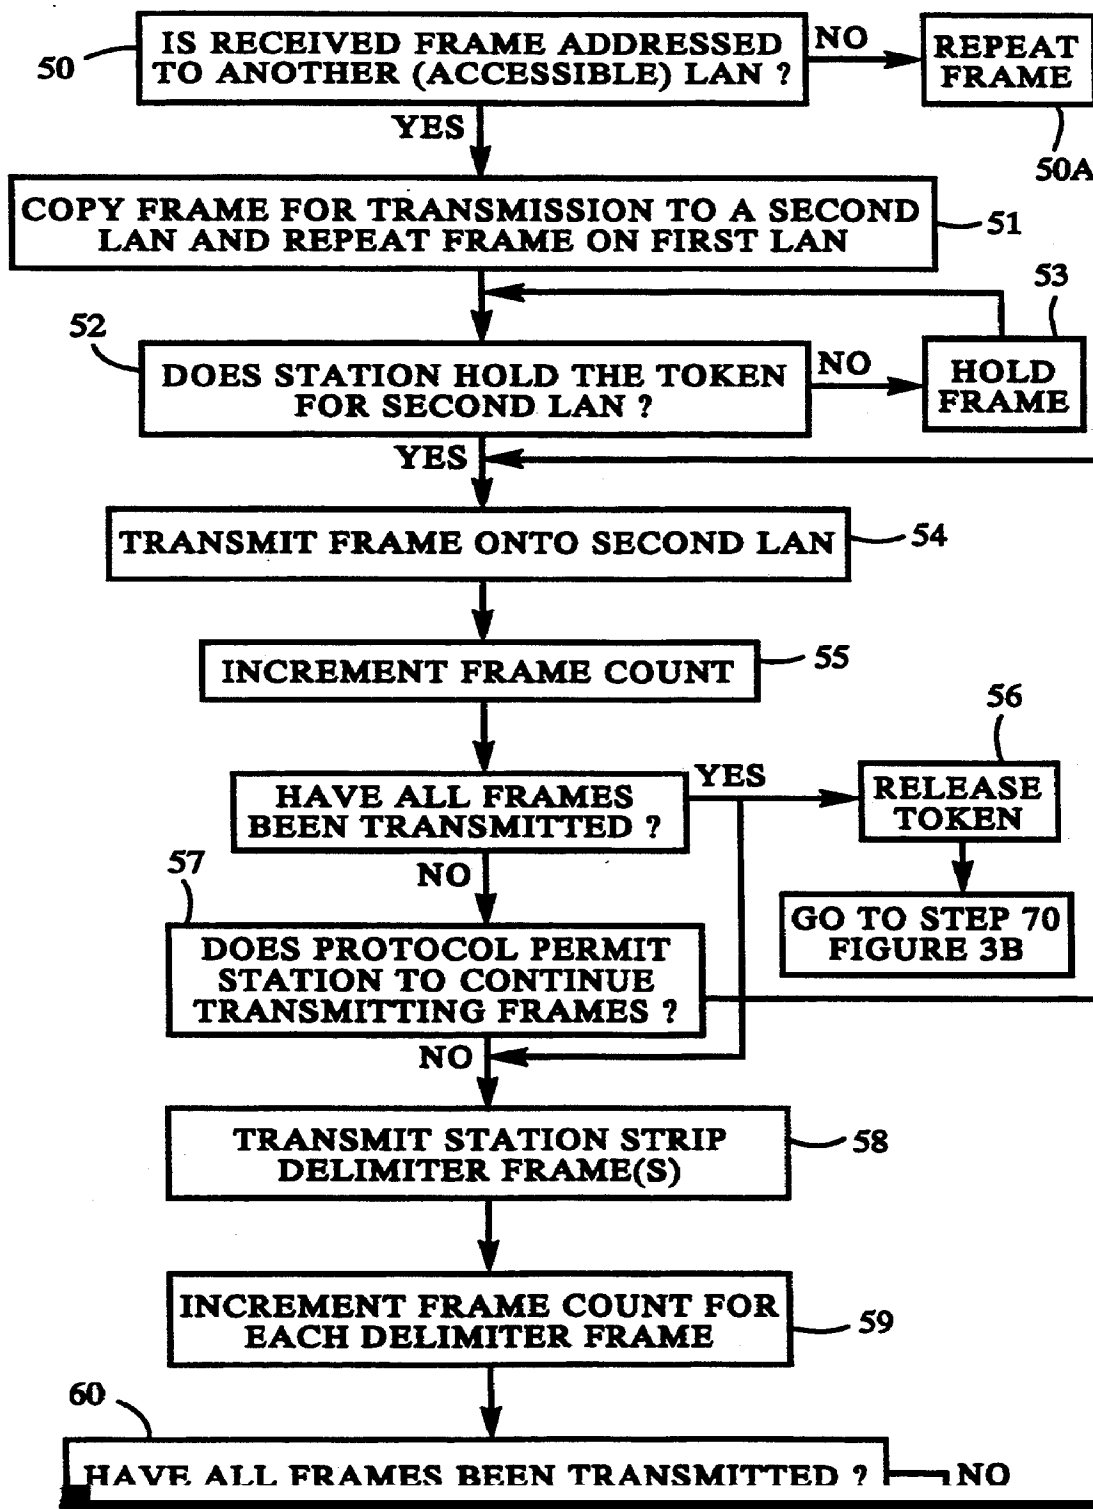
50
IS RECEIVED FRAME ADDRESSED TO ANOTHER (ACCESSIBLE) LAN ?
NO
REPEAT FRAME
50A
YES
COPY FRAME FOR TRANSMISSION TO A SECOND LAN AND REPEAT FRAME ON FIRST LAN
51
53
52
DOES STATION HOLD THE TOKEN FOR SECOND LAN ?
NO
HOLD FRAME
YES
TRANSMIT FRAME ONTO SECOND LAN
54
INCREMENT FRAME COUNT
55
56
HAVE ALL FRAMES BEEN TRANSMITTED ?
YES
RELEASE TOKEN
GO TO STEP 70 FIGURE 3B
57
NO
DOES PROTOCOL PERMIT STATION TO CONTINUE TRANSMITTING FRAMES ?
NO
TRANSMIT STATION STRIP DELIMITER FRAME(S)
58
INCREMENT FRAME COUNT FOR EACH DELIMITER FRAME
59
60
HAVE ALL FRAMES BEEN TRANSMITTED ?
NO